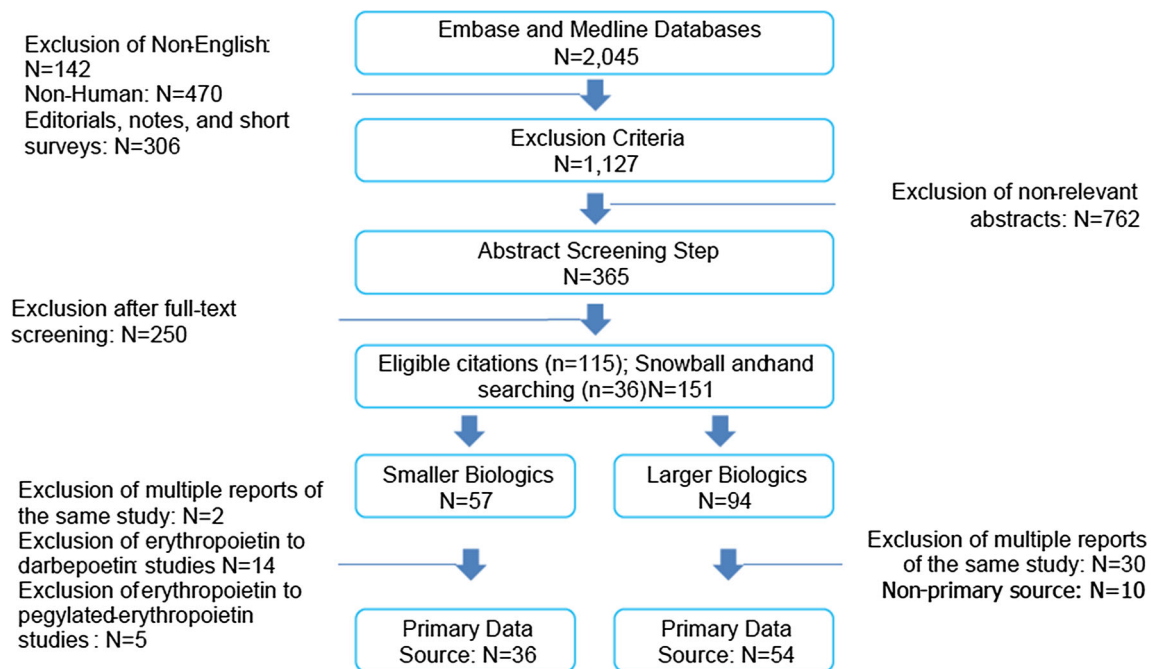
Embase and Medline Databases
N=2,045

Exclusion of Non-English: N=142
Non-Human: N=470
Editorials, notes, and short surveys: N=306

Exclusion Criteria
N=1,127

Exclusion of non-relevant abstracts: N=762

Abstract Screening Step
N=365

Exclusion after full-text screening: N=250

Eligible citations (n=115); Snowball and hand searching (n=36) N=151

Smaller Biologics
N=57

Larger Biologics
N=94

Exclusion of multiple reports of the same study: N=2
Exclusion of erythropoietin to darbepoetin studies N=14
Exclusion of erythropoietin to pegylated-erythropoietin studies: N=5

Exclusion of multiple reports of the same study: N=30
Non-primary source: N=10

Primary Data Source: N=36

Primary Data Source: N=54